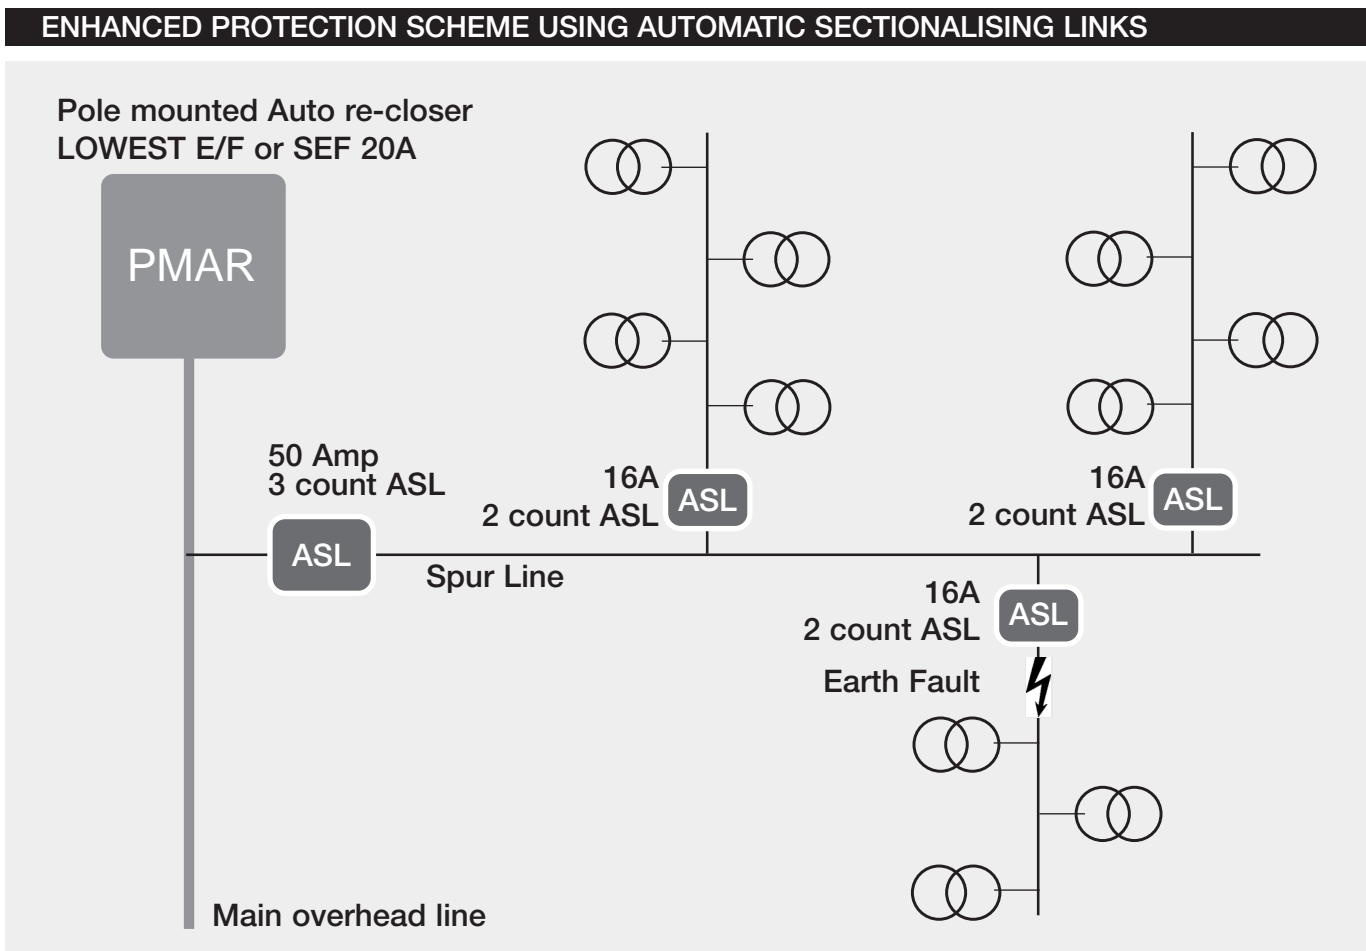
ENHANCED PROTECTION SCHEME USING AUTOMATIC SECTIONALISING LINKS

Pole mounted Auto re-closer
LOWEST E/F or SEF 20A

PMAR

50 Amp
3 count ASL

ASL

Spur Line

16A
2 count ASL

ASL

16A
2 count ASL

ASL

16A
2 count ASL

ASL

Earth Fault

Main overhead line